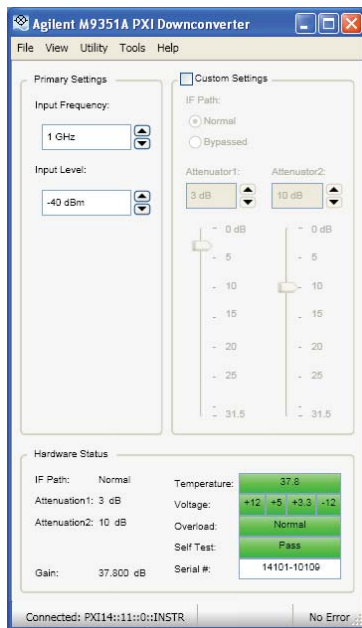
Agilent M9351A PXI Downconverter

File View Utility Tools Help

Primary Settings

Input Frequency:

1 GHz

Input Level:

-40 dBm

Custom Settings

IF Path:

Normal

Bypassed

Attenuator1:

3 dB

Attenuator2:

10 dB

0 dB
5
10
15
20
25
31.5

0 dB
5
10
15
20
25
31.5

Hardware Status

IF Path: Normal

Attenuation1: 3 dB

Attenuation2: 10 dB

Gain: 37.800 dB

Temperature: 37.8

Voltage: +12 +5 +3.3 -12

Overload: Normal

Self Test: Pass

Serial #: 14101-10109

Connected: PXI14::11::0::INSTR

No Error